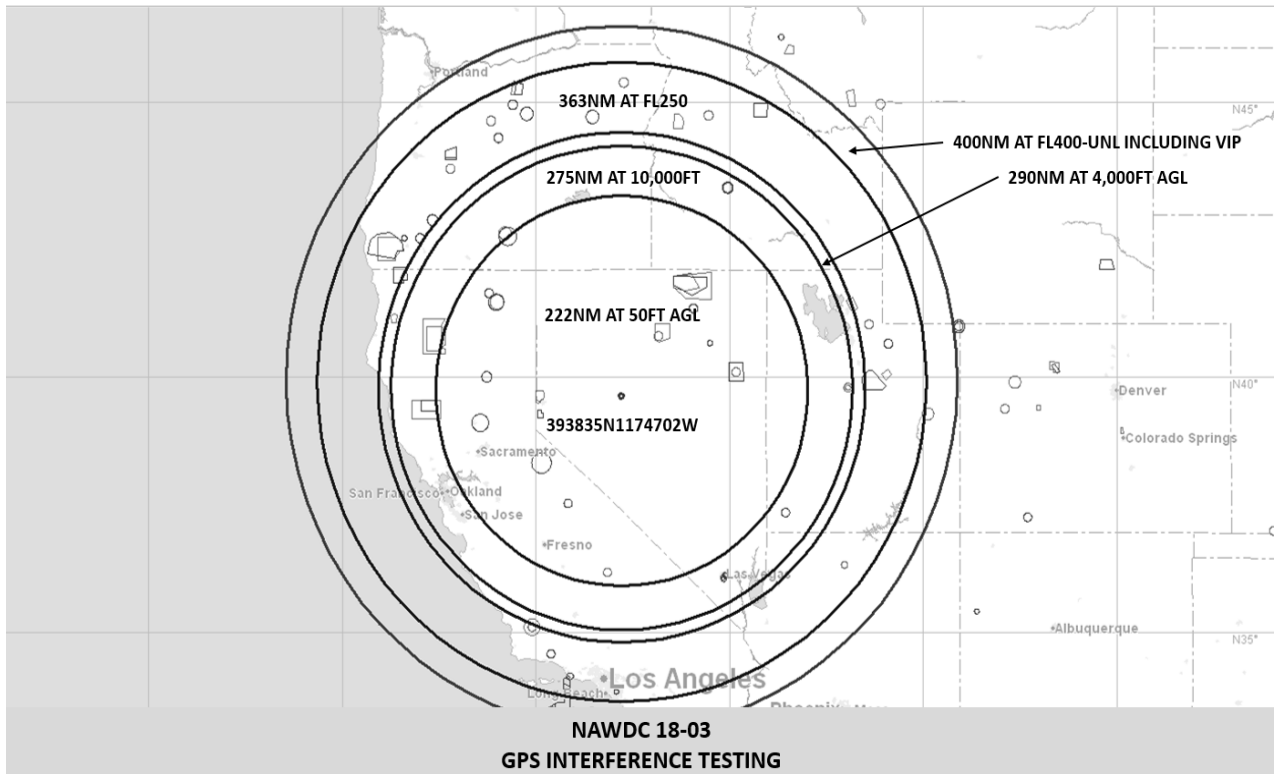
Portland

363NM AT FL250

N45°

400NM AT FL400-UNL INCLUDING VIP

275NM AT 10,000FT

290NM AT 4,000FT AGL

222NM AT 50FT AGL

Denver

N40°

393835N1174702W

Colorado Springs

Sacramento

San Francisco Oakland

San Jose

Fresno

Las Vegas

Albuquerque

N35°

Los Angeles

Long Beach

Phoenix

NAWDC 18-03
GPS INTERFERENCE TESTING